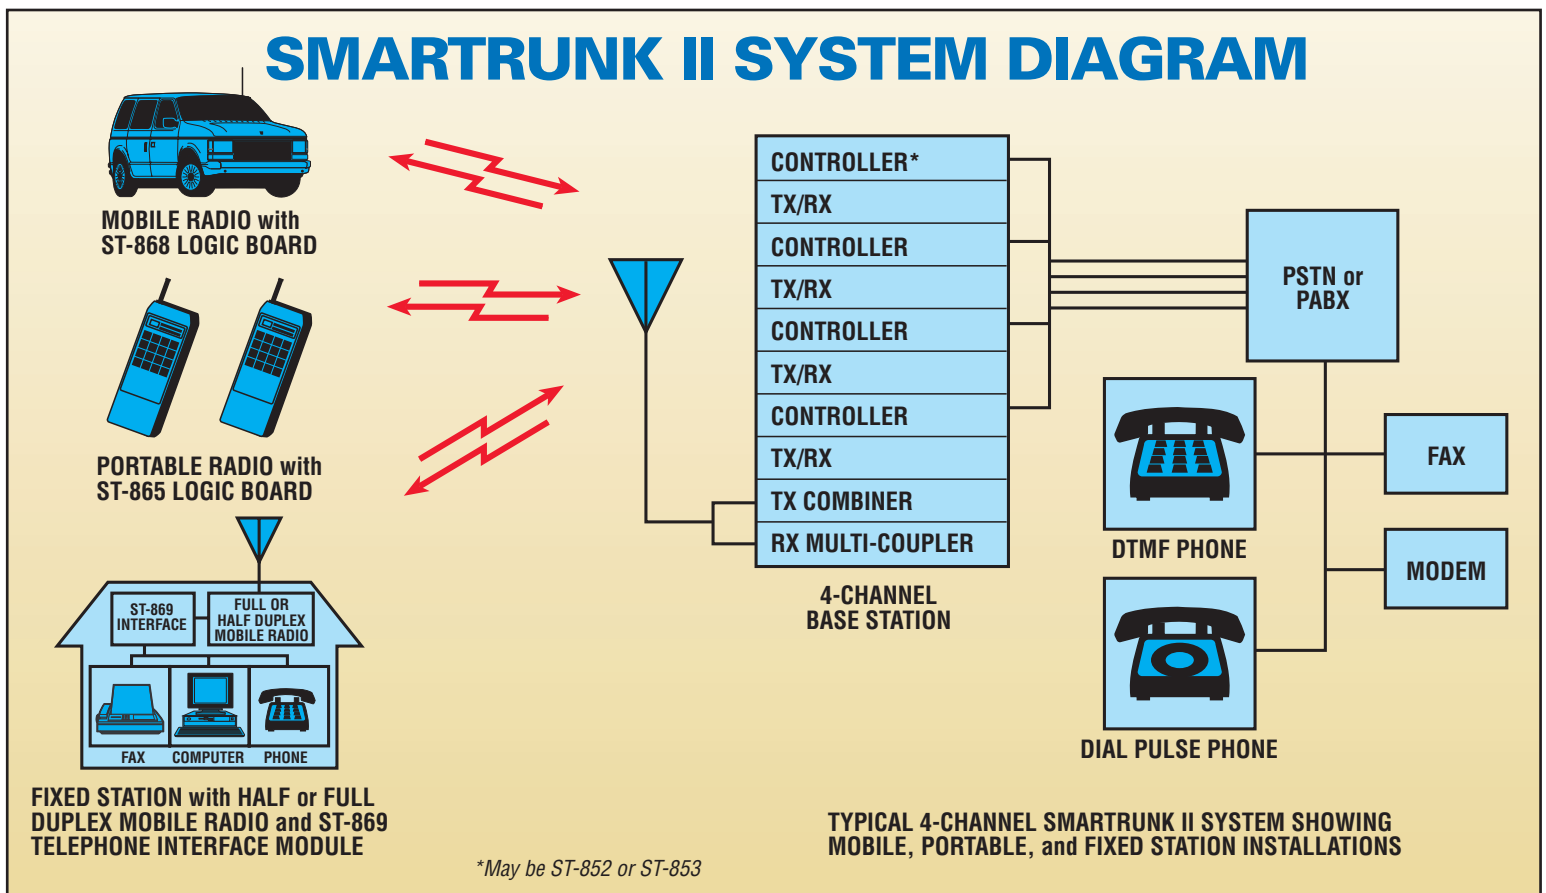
SMARTRUNK II SYSTEM DIAGRAM

MOBILE RADIO with
ST-868 LOGIC BOARD

PORTABLE RADIO with
ST-865 LOGIC BOARD

ST-869
INTERFACE

FULL OR
HALF DUPLEX
MOBILE RADIO

FAX
COMPUTER
PHONE

FIXED STATION with HALF or FULL
DUPLEX MOBILE RADIO and ST-869
TELEPHONE INTERFACE MODULE

CONTROLLER*
TX/RX
CONTROLLER
TX/RX
CONTROLLER
TX/RX
CONTROLLER
TX/RX
TX COMBINER
RX MULTI-COUPLER

4-CHANNEL
BASE STATION

PSTN or
PABX

DTMF PHONE

FAX

MODEM

DIAL PULSE PHONE

*May be ST-852 or ST-853

TYPICAL 4-CHANNEL SMARTRUNK II SYSTEM SHOWING
MOBILE, PORTABLE, and FIXED STATION INSTALLATIONS